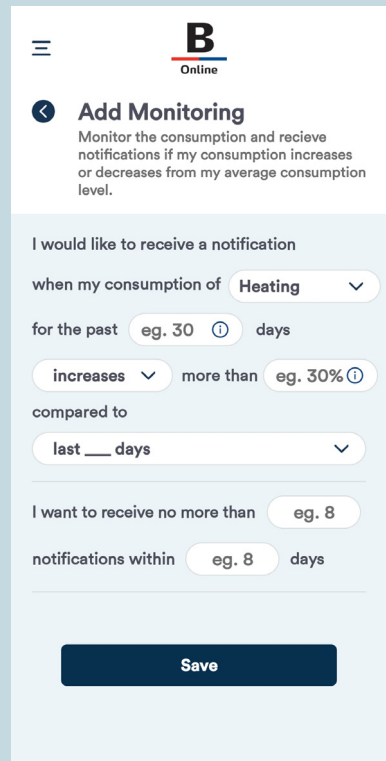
B
Online

Add Monitoring
Monitor the consumption and recieve notifications if my consumption increases or decreases from my average consumption level.

I would like to receive a notification

when my consumption of Heating

for the past eg. 30 days

increases more than eg. 30%

compared to

last ___ days

I want to receive no more than eg. 8

notifications within eg. 8 days

Save